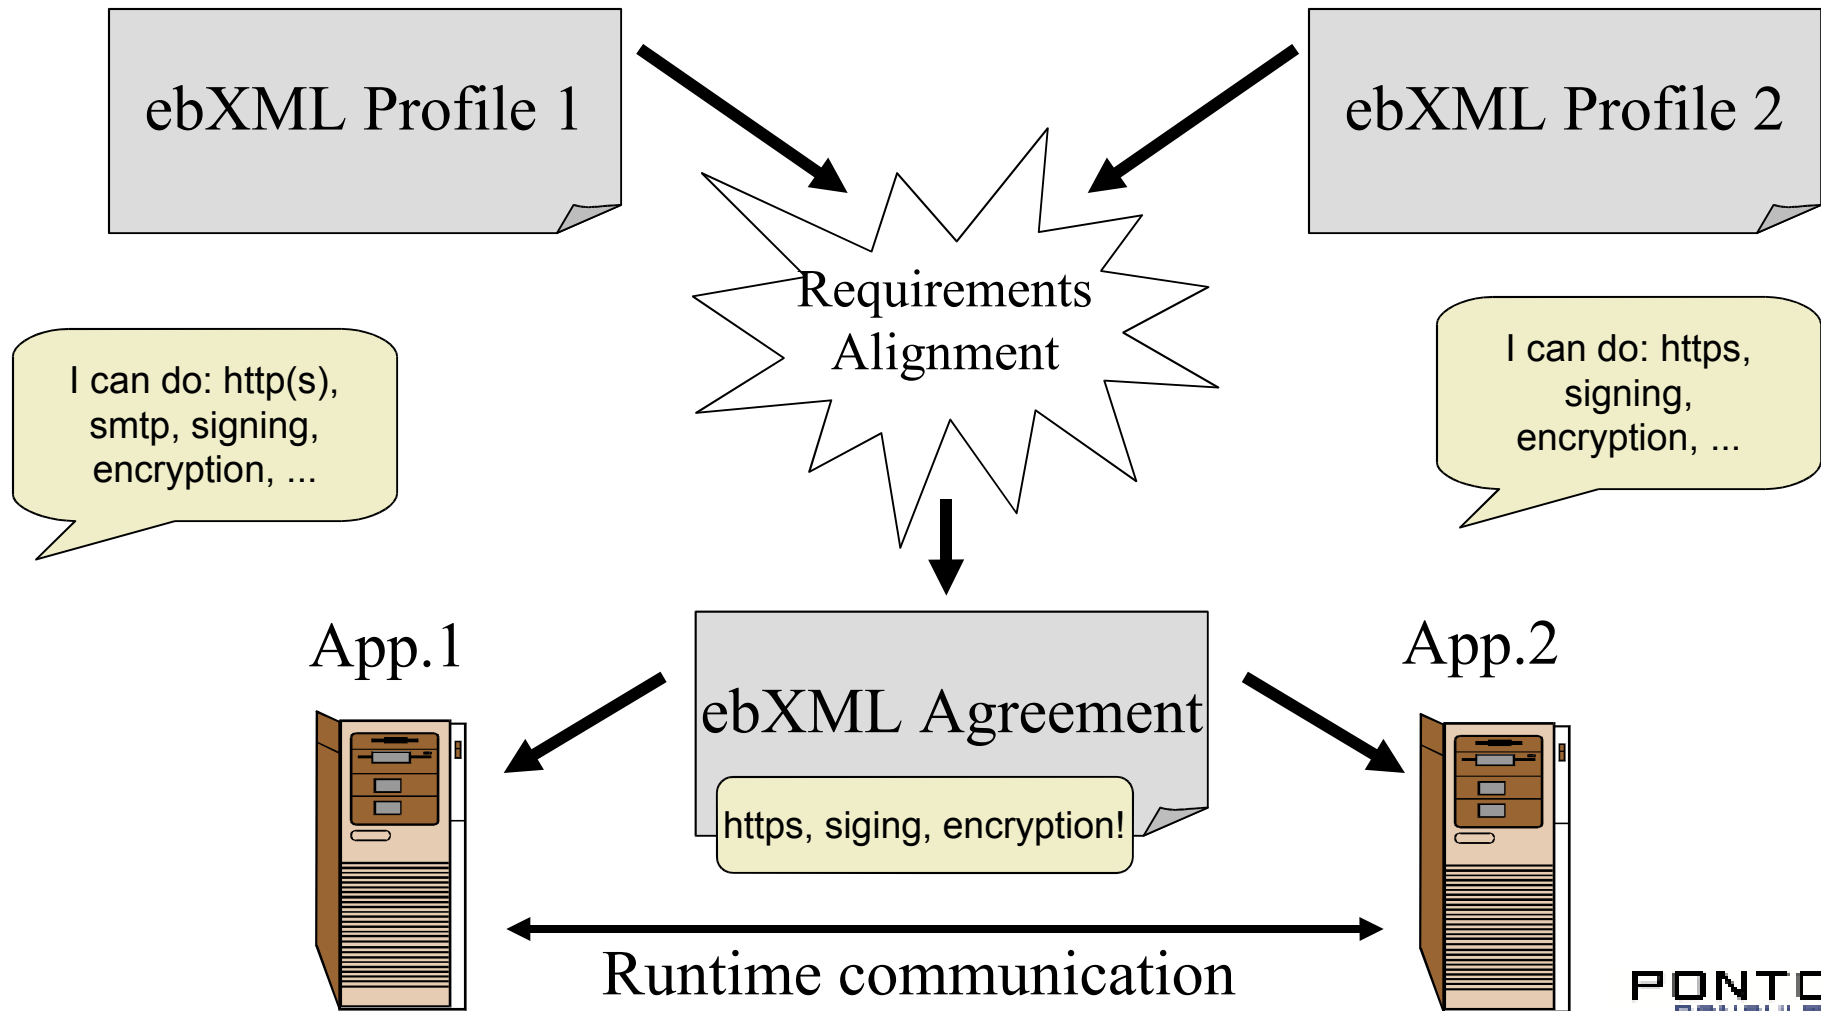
ebXML Profile 1

ebXML Profile 2

Requirements Alignment

I can do: http(s), smtp, signing, encryption, ...

I can do: https, signing, encryption, ...

App.1

ebXML Agreement

https, siging, encryption!

App.2

Runtime communication

PONTC